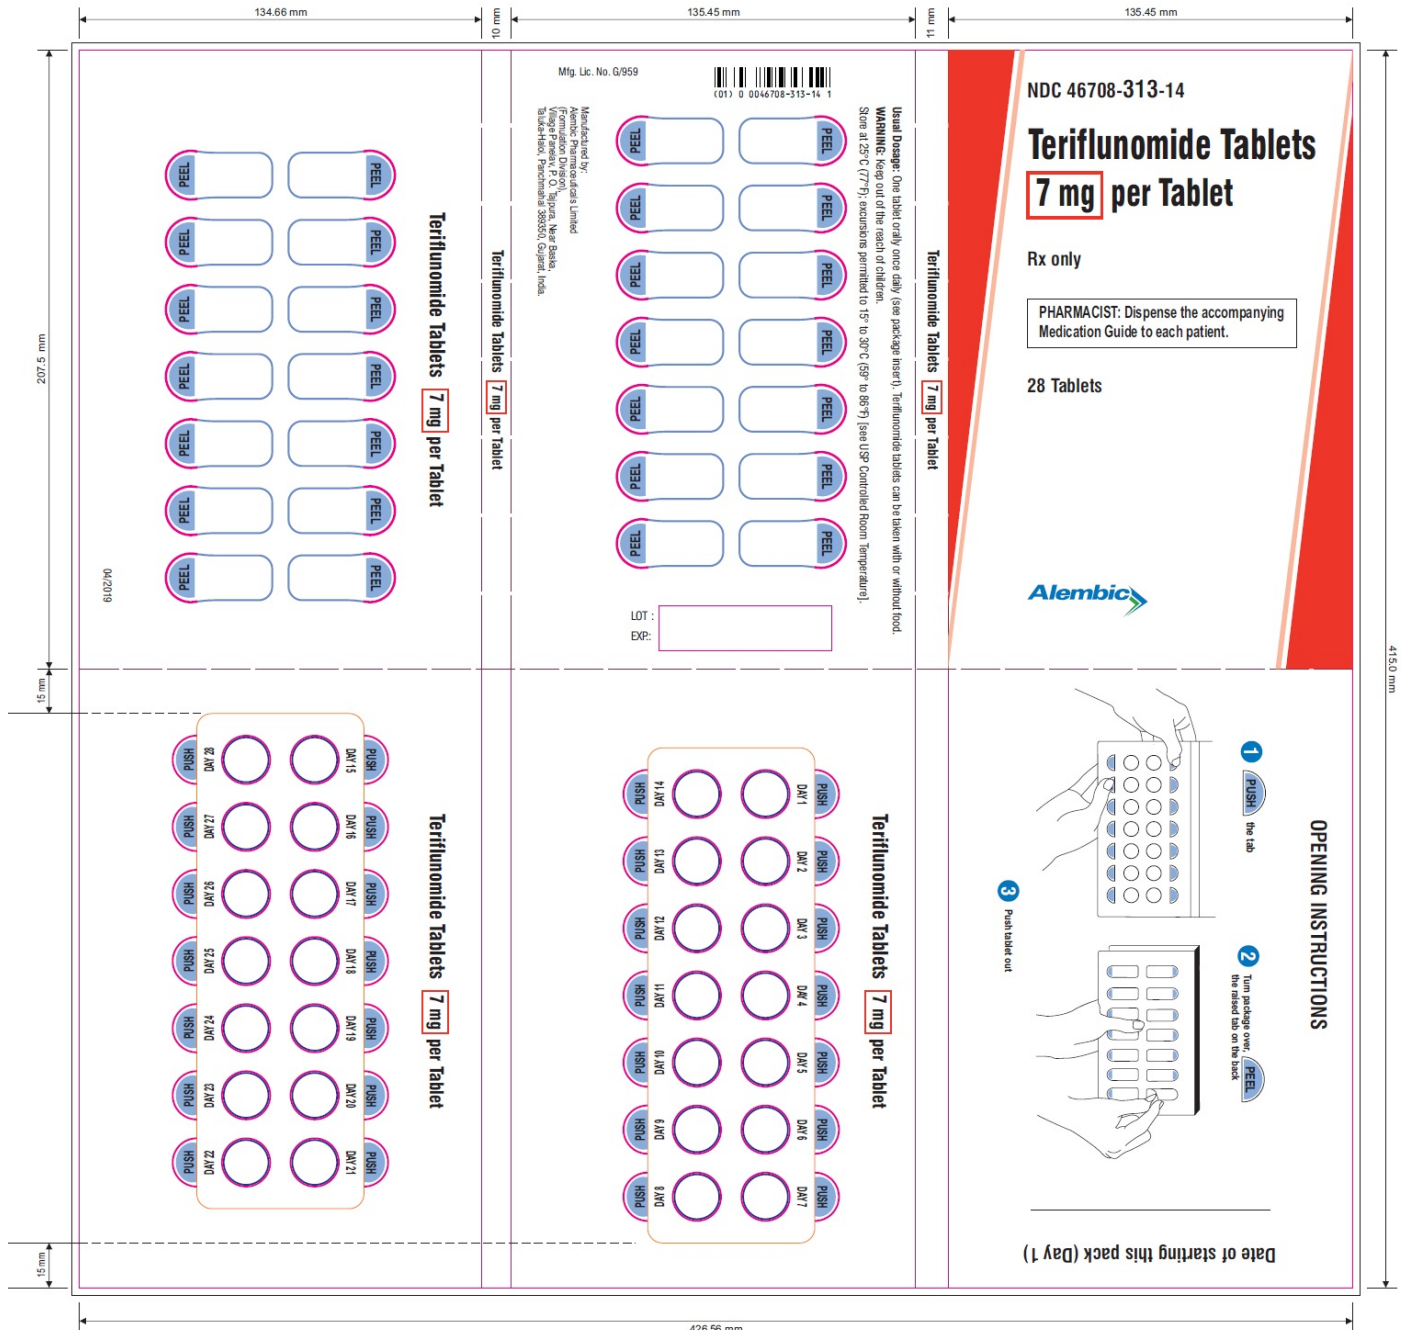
134.66 mm
10 mm
135.45 mm
11 mm
135.45 mm

207.5 mm
15 mm
15 mm
415.0 mm

NDC 46708-313-14

Teriflunomide Tablets

7 mg per Tablet

Rx only

PHARMACIST: Dispense the accompanying Medication Guide to each patient.

28 Tablets

Alembic

Mfg. Lic. No. G/959

(01) 0 0046708-313-14 1

Usual Dosage: One tablet orally once daily (see package insert). Teriflunomide tablets can be taken with or without food.
WARNING: Keep out of the reach of children.
Store at 25°C (77°F); excursions permitted to 15° to 30°C (59° to 86°F) [see USP Controlled Room Temperature].

Manufactured by:
Alembic Pharmaceuticals Limited
(Formulation Division),
Village Panelav, P.O. Tajpura, Near Baska,
Taluka-Halol, Panchmahal 389350, Gujarat, India.

Teriflunomide Tablets 7 mg per Tablet

Teriflunomide Tablets 7 mg per Tablet

Teriflunomide Tablets 7 mg per Tablet

PEEL PEEL PEEL PEEL PEEL PEEL PEEL PEEL PEEL PEEL PEEL PEEL PEEL PEEL

PEEL PEEL PEEL PEEL PEEL PEEL PEEL PEEL PEEL PEEL PEEL PEEL PEEL PEEL

LOT :
EXP.:

04/2019

Teriflunomide Tablets 7 mg per Tablet

PUSH DAY 28 DAY 15 PUSH
PUSH DAY 27 DAY 16 PUSH
PUSH DAY 26 DAY 17 PUSH
PUSH DAY 25 DAY 18 PUSH
PUSH DAY 24 DAY 19 PUSH
PUSH DAY 23 DAY 20 PUSH
PUSH DAY 22 DAY 21 PUSH

Teriflunomide Tablets 7 mg per Tablet

PUSH DAY 14 DAY 1 PUSH
PUSH DAY 13 DAY 2 PUSH
PUSH DAY 12 DAY 3 PUSH
PUSH DAY 11 DAY 4 PUSH
PUSH DAY 10 DAY 5 PUSH
PUSH DAY 9 DAY 6 PUSH
PUSH DAY 8 DAY 7 PUSH

OPENING INSTRUCTIONS

1 PUSH the tab

2 Turn package over, PEEL the raised tab on the back

3 Push tablet out

Date of starting this pack (Day 1)

426.56 mm